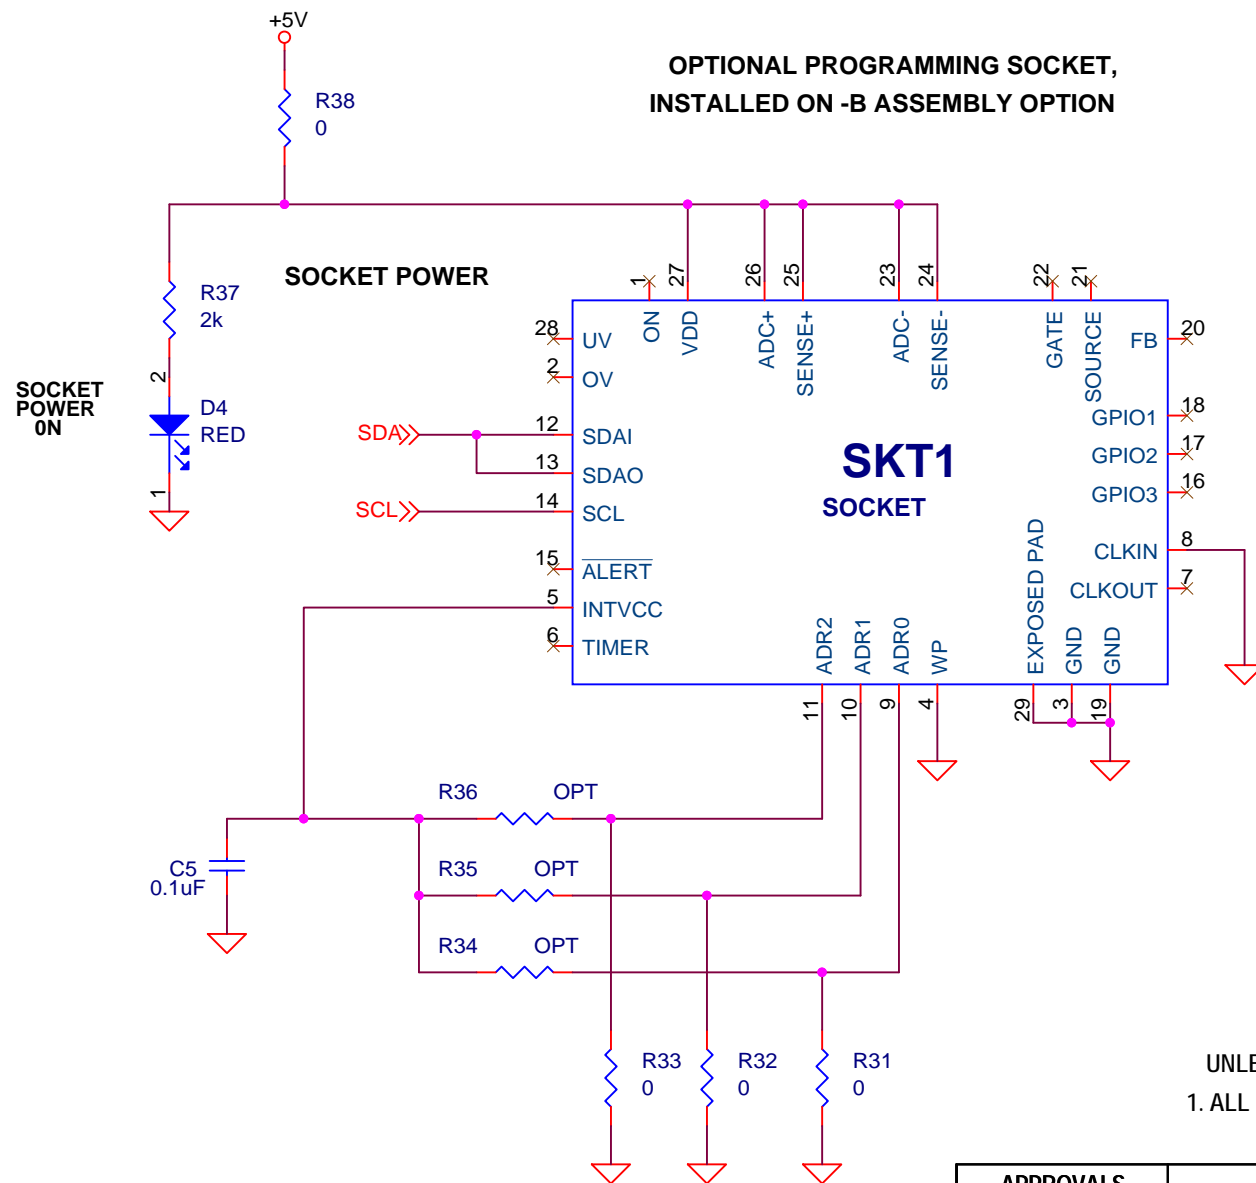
+5V

R38
0

OPTIONAL PROGRAMMING SOCKET,
INSTALLED ON -B ASSEMBLY OPTION

SOCKET POWER

R37
2k

SOCKET
POWER
0N

2
D4
RED
1

SDA
SCL

1 27 26 25 23 24 22 21

28 UV
2 OV
12 SDAI
13 SDAO
14 SCL
15 $\overline{\text{ALERT}}$
5 INTVCC
6 TIMER

ON VDD ADC+ SENSE+ ADC- SENSE- GATE SOURCE

FB 20
GPIO1 18
GPIO2 17
GPIO3 16
CLKIN 8
CLKOUT 7

SKT1
SOCKET

EXPOSED PAD

ADR2 ADR1 ADR0 WP GND GND

11 10 9 4 29 3 19

R36 OPT
R35 OPT
R34 OPT

C5
0.1uF

R33
0
R32
0
R31
0

UNLE
1. ALL

APPROVALS